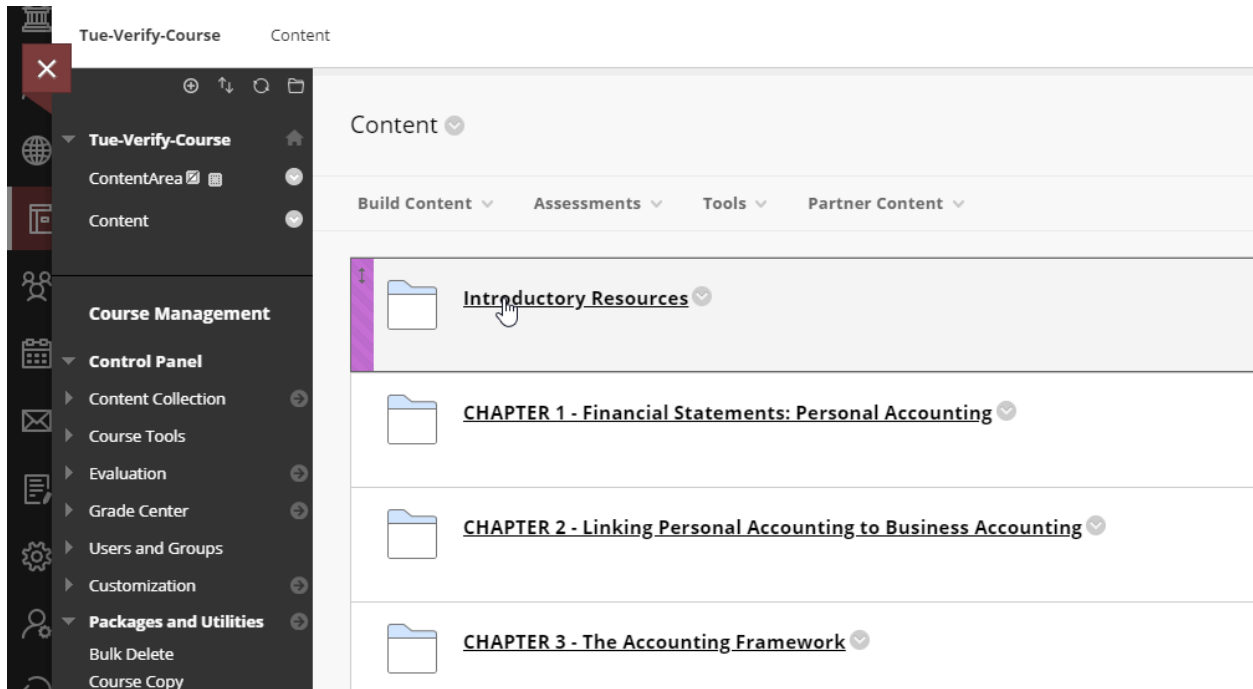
Tue-Verify-Course Content

Tue-Verify-Course

ContentArea

Content

Course Management

Control Panel

Content Collection

Course Tools

Evaluation

Grade Center

Users and Groups

Customization

Packages and Utilities

Bulk Delete

Course Copy

Content

Build Content Assessments Tools Partner Content

Introductory Resources

CHAPTER 1 - Financial Statements: Personal Accounting

CHAPTER 2 - Linking Personal Accounting to Business Accounting

CHAPTER 3 - The Accounting Framework